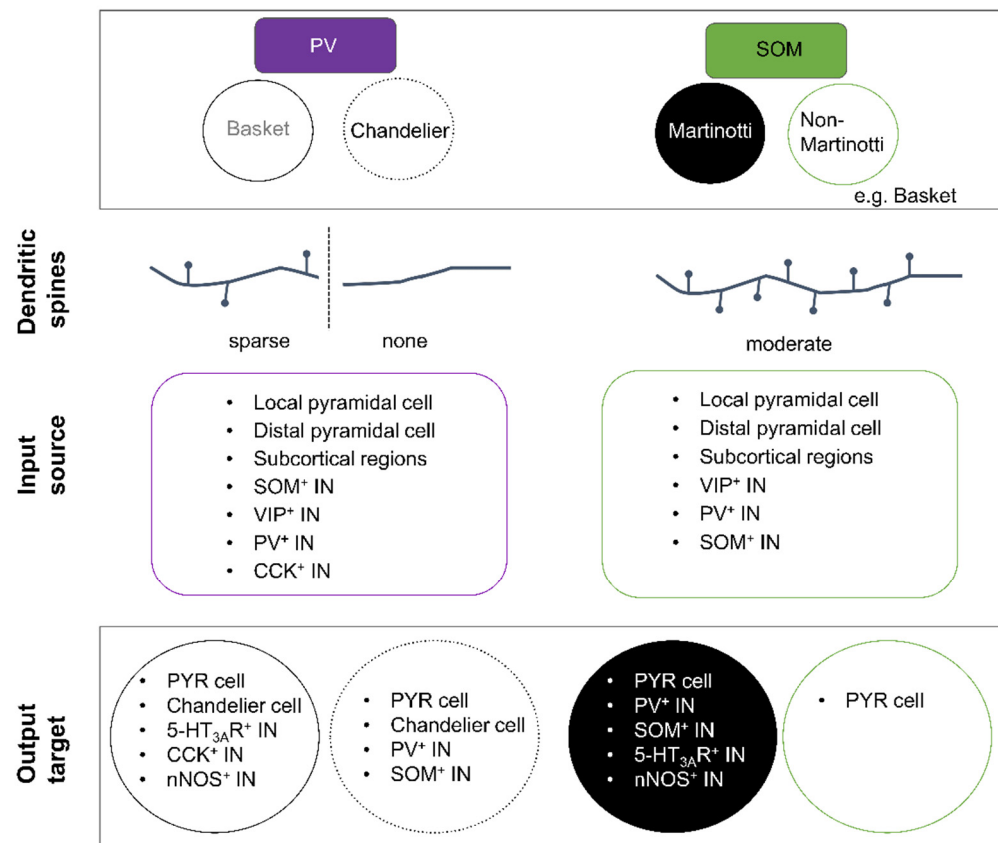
PV

Basket

Chandelier

SOM

Martinotti

Non-Martinotti

e.g. Basket

Dendritic spines

sparse

none

moderate

Input source

- Local pyramidal cell
- Distal pyramidal cell
- Subcortical regions
- SOM$^+$ IN
- VIP$^+$ IN
- PV$^+$ IN
- CCK$^+$ IN

- Local pyramidal cell
- Distal pyramidal cell
- Subcortical regions
- VIP$^+$ IN
- PV$^+$ IN
- SOM$^+$ IN

Output target

- PYR cell
- Chandelier cell
- 5-HT$_{3A}$R$^+$ IN
- CCK$^+$ IN
- nNOS$^+$ IN

- PYR cell
- Chandelier cell
- PV$^+$ IN
- SOM$^+$ IN

- PYR cell
- PV$^+$ IN
- SOM$^+$ IN
- 5-HT$_{3A}$R$^+$ IN
- nNOS$^+$ IN

- PYR cell